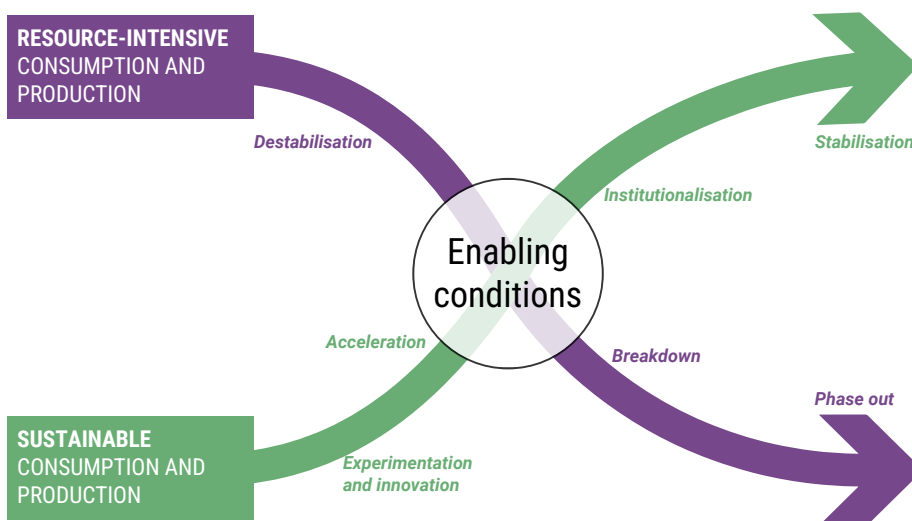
RESOURCE-INTENSIVE CONSUMPTION AND PRODUCTION

Destabilisation

Stabilisation

Institutionalisation

Enabling conditions

Acceleration

Breakdown

Phase out

SUSTAINABLE CONSUMPTION AND PRODUCTION

Experimentation and innovation